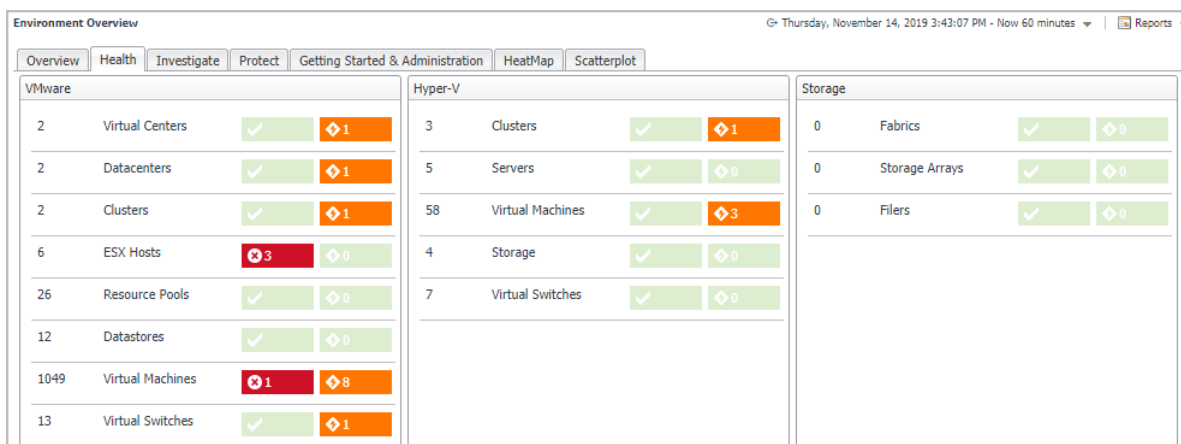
Environment Overview

Thursday, November 14, 2019 3:43:07 PM - Now 60 minutes | Reports

Overview | Health | Investigate | Protect | Getting Started & Administration | HeatMap | Scatterplot

VMware

| | | | |
|---|---|---|---|
| 2 | Virtual Centers | | 1 |
| 2 | Datacenters | | 1 |
| 2 | Clusters | | 1 |
| 6 | ESX Hosts | 3 | 0 |
| 26 | Resource Pools | | 0 |
| 12 | Datastores | | 0 |
| 1049 | Virtual Machines | 1 | 8 |
| 13 | Virtual Switches | | 1 |

Hyper-V

| | | | |
|---|---|---|---|
| 3 | Clusters | | 1 |
| 5 | Servers | | 0 |
| 58 | Virtual Machines | | 3 |
| 4 | Storage | | 0 |
| 7 | Virtual Switches | | 0 |

Storage

| | | | |
|---|---|---|---|
| 0 | Fabrics | | 0 |
| 0 | Storage Arrays | | 0 |
| 0 | Filers | | 0 |